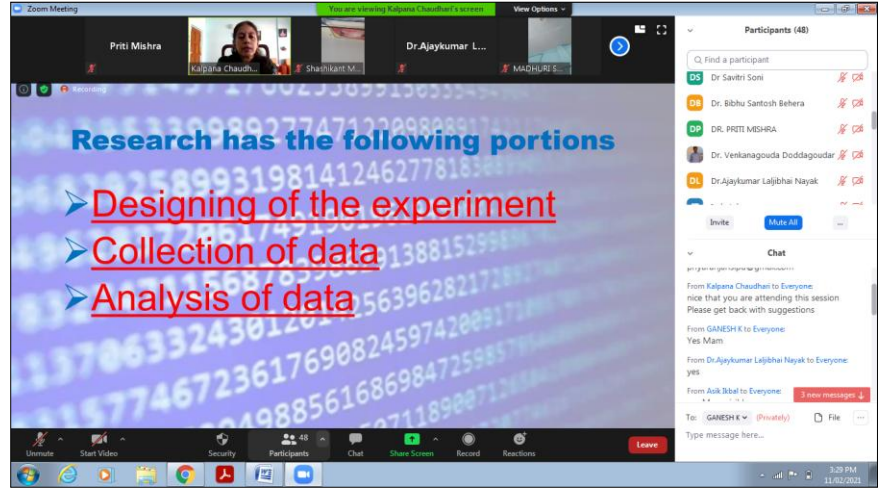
Zoom Meeting

You are viewing Kalpana Chaudhari's screen

View Options

Priti Mishra

Kalpana Chaudh...

Shashikant M...

Dr.Ajaykumar L...

MADHURI S...

Recording

Research has the following portions

➤Designing of the experiment

➤Collection of data

➤Analysis of data

Participants (48)

Find a participant

DS Dr Savitri Soni

DB Dr. Bibhu Santosh Behera

DP DR. PRITI MISHRA

Dr. Venkanagouda Doddagoudar

DL Dr.Ajaykumar Laljibhai Nayak

Invite

Mute All

...

Chat

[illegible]

From Kalpana Chaudhari to Everyone:
nice that you are attending this session
Please get back with suggestions

From GANESH K to Everyone:
Yes Mam

From Dr.Ajaykumar Laljibhai Nayak to Everyone:
yes

From Asik Ikbal to Everyone:

3 new messages

To: GANESH K (Privately)

File

Type message here...

Unmute

Start Video

Security

48

Participants

Chat

Share Screen

Record

Reactions

Leave

3:29 PM
11/02/2021